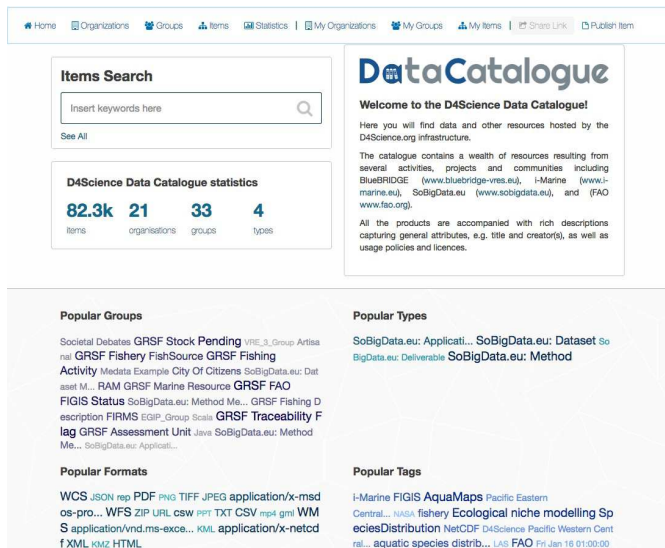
Home | Organizations | Groups | Items | Statistics | My Organizations | My Groups | My Items | Share Link | Publish Item

Items Search

Insert keywords here

See All

D4Science Data Catalogue statistics

82.3k items | 21 organisations | 33 groups | 4 types

DataCatalogue

Welcome to the D4Science Data Catalogue!

Here you will find data and other resources hosted by the D4Science.org infrastructure.

The catalogue contains a wealth of resources resulting from several activities, projects and communities including BlueBRIDGE (www.bluebridge-vres.eu), i-Marine (www.i-marine.eu), SoBigData.eu (www.sobigdata.eu), and (FAO www.fao.org).

All the products are accompanied with rich descriptions capturing general attributes, e.g. title and creator(s), as well as usage policies and licences.

Popular Groups

Societal Debates GRSF Stock Pending VRE_3_Group Artisanal GRSF Fishery FishSource GRSF Fishing Activity Medata Example City Of Citizens SoBigData.eu: Dataset M... RAM GRSF Marine Resource GRSF FAO FIGIS Status SoBigData.eu: Method Me... GRSF Fishing Description FIRMS EGIP_Group Scala GRSF Traceability Flag GRSF Assessment Unit Java SoBigData.eu: Method Me... SoBigData.eu: Applicati...

Popular Types

SoBigData.eu: Applicati... SoBigData.eu: Dataset SoBigData.eu: Deliverable SoBigData.eu: Method

Popular Formats

WCS JSON rep PDF PNG TIFF JPEG application/x-msdos-pro... WFS ZIP URL csw PPT TXT CSV mp4 gml WMS application/vnd.ms-exce... KML application/x-netcdf XML KMZ HTML

Popular Tags

i-Marine FIGIS AquaMaps Pacific Eastern Central... NASA fishery Ecological niche modelling SpeciesDistribution NetCDF D4Science Pacific Western Central... aquatic species distrib... LAS FAO Fri Jan 16 01:00:00